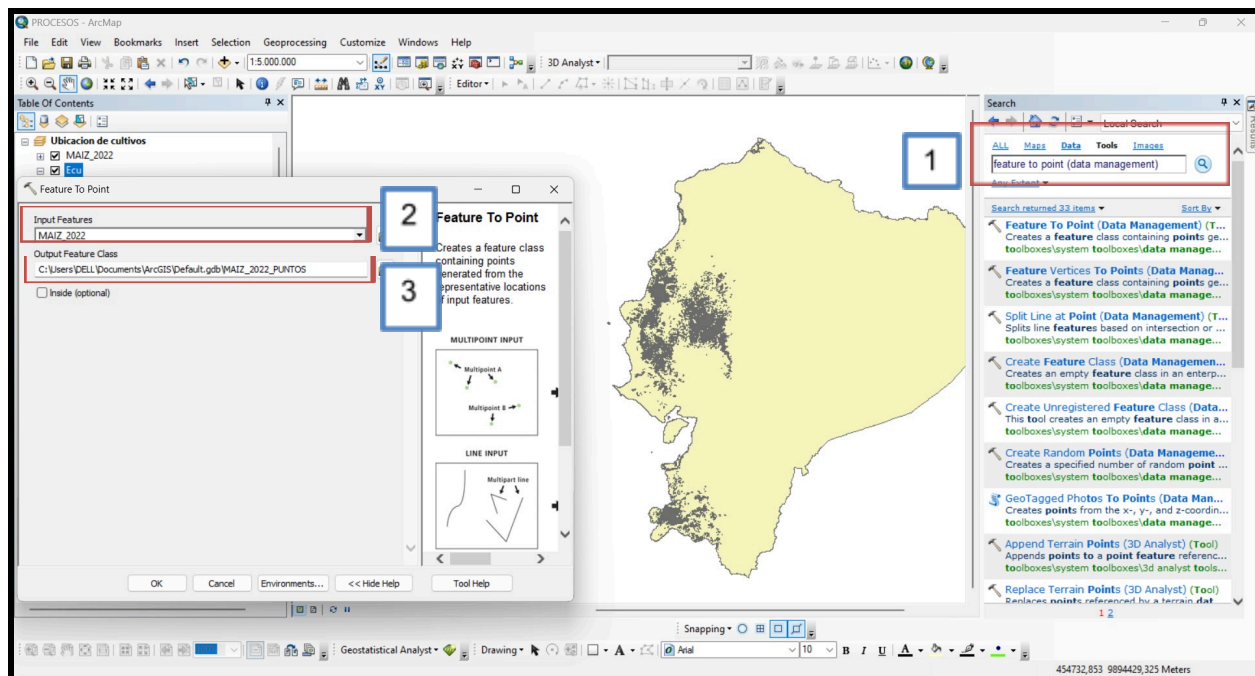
PROCESOS - ArcMap

File Edit View Bookmarks Insert Selection Geoprocessing Customize Windows Help

1:5.000.000

3D Analyst

Editor

Table Of Contents

Ubicacion de cultivos
MAIZ_2022
Ecu

Feature To Point

Input Features
MAIZ_2022

Output Feature Class
C:\Users\DELL\Documents\ArcGIS\Default.gdb\MAIZ_2022_PUNTOS

Inside (optional)

2

3

Feature To Point

Creates a feature class containing points generated from the representative locations of input features.

MULTIPOINT INPUT

Multipoint A

Multipoint B

LINE INPUT

Multipart line

OK Cancel Environments... << Hide Help Tool Help

Search

Local Search

1

ALL Maps Data Tools Images

feature to point (data management)

Any Extent

Search returned 33 items

Sort By

Feature To Point (Data Management) (T...
Creates a feature class containing points ge...
toolboxes\system toolboxes\data manage...

Feature Vertices To Points (Data Manag...
Creates a feature class containing points ge...
toolboxes\system toolboxes\data manage...

Split Line at Point (Data Management) (T...
Splits line features based on intersection or ...
toolboxes\system toolboxes\data manage...

Create Feature Class (Data Managemen...
Creates an empty feature class in an enterp...
toolboxes\system toolboxes\data manage...

Create Unregistered Feature Class (Data...
This tool creates an empty feature class in a...
toolboxes\system toolboxes\data manage...

Create Random Points (Data Manageme...
Creates a specified number of random point ...
toolboxes\system toolboxes\data manage...

GeoTagged Photos To Points (Data Man...
Creates points from the x-, y-, and z-coordin...
toolboxes\system toolboxes\data manage...

Append Terrain Points (3D Analyst) (Tool)
Appends points to a point feature referenc...
toolboxes\system toolboxes\3d analyst tools...

Replace Terrain Points (3D Analyst) (Tool)
Replaces points referenced by a terrain dat...

1 2

Snapping

Geostatistical Analyst Drawing Arial 10 B I U

454732,853 9894429,325 Meters